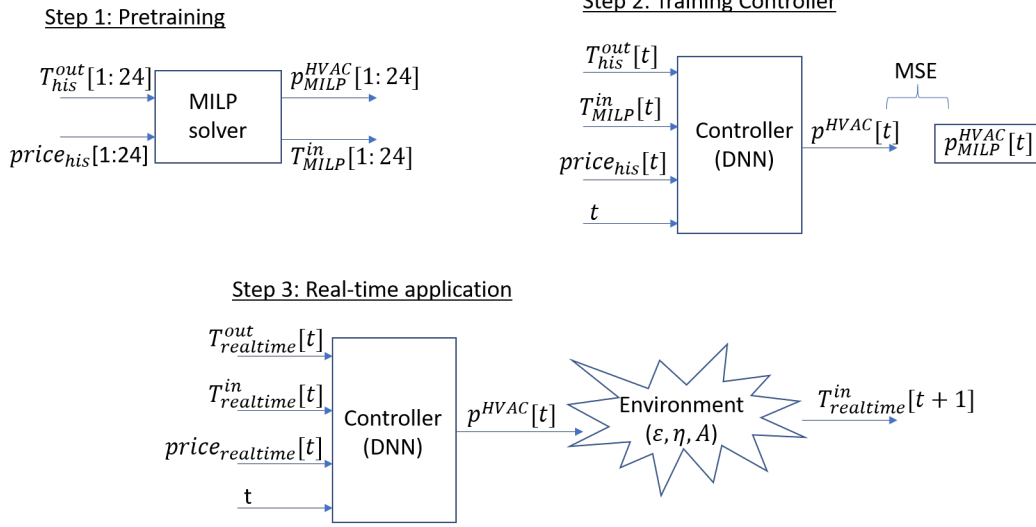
Step 1: Pretraining

$T_{his}^{out}[1:24]$

$price_{his}[1:24]$

MILP solver

$p_{MILP}^{HVAC}[1:24]$

$T_{MILP}^{in}[1:24]$

Step 2: Training Controller

$T_{his}^{out}[t]$

$T_{MILP}^{in}[t]$

$price_{his}[t]$

$t$

Controller (DNN)

$p^{HVAC}[t]$

MSE

$p_{MILP}^{HVAC}[t]$

Step 3: Real-time application

$T_{realtime}^{out}[t]$

$T_{realtime}^{in}[t]$

$price_{realtime}[t]$

t

Controller (DNN)

$p^{HVAC}[t]$

Environment $(\varepsilon, \eta, A)$

$T_{realtime}^{in}[t+1]$